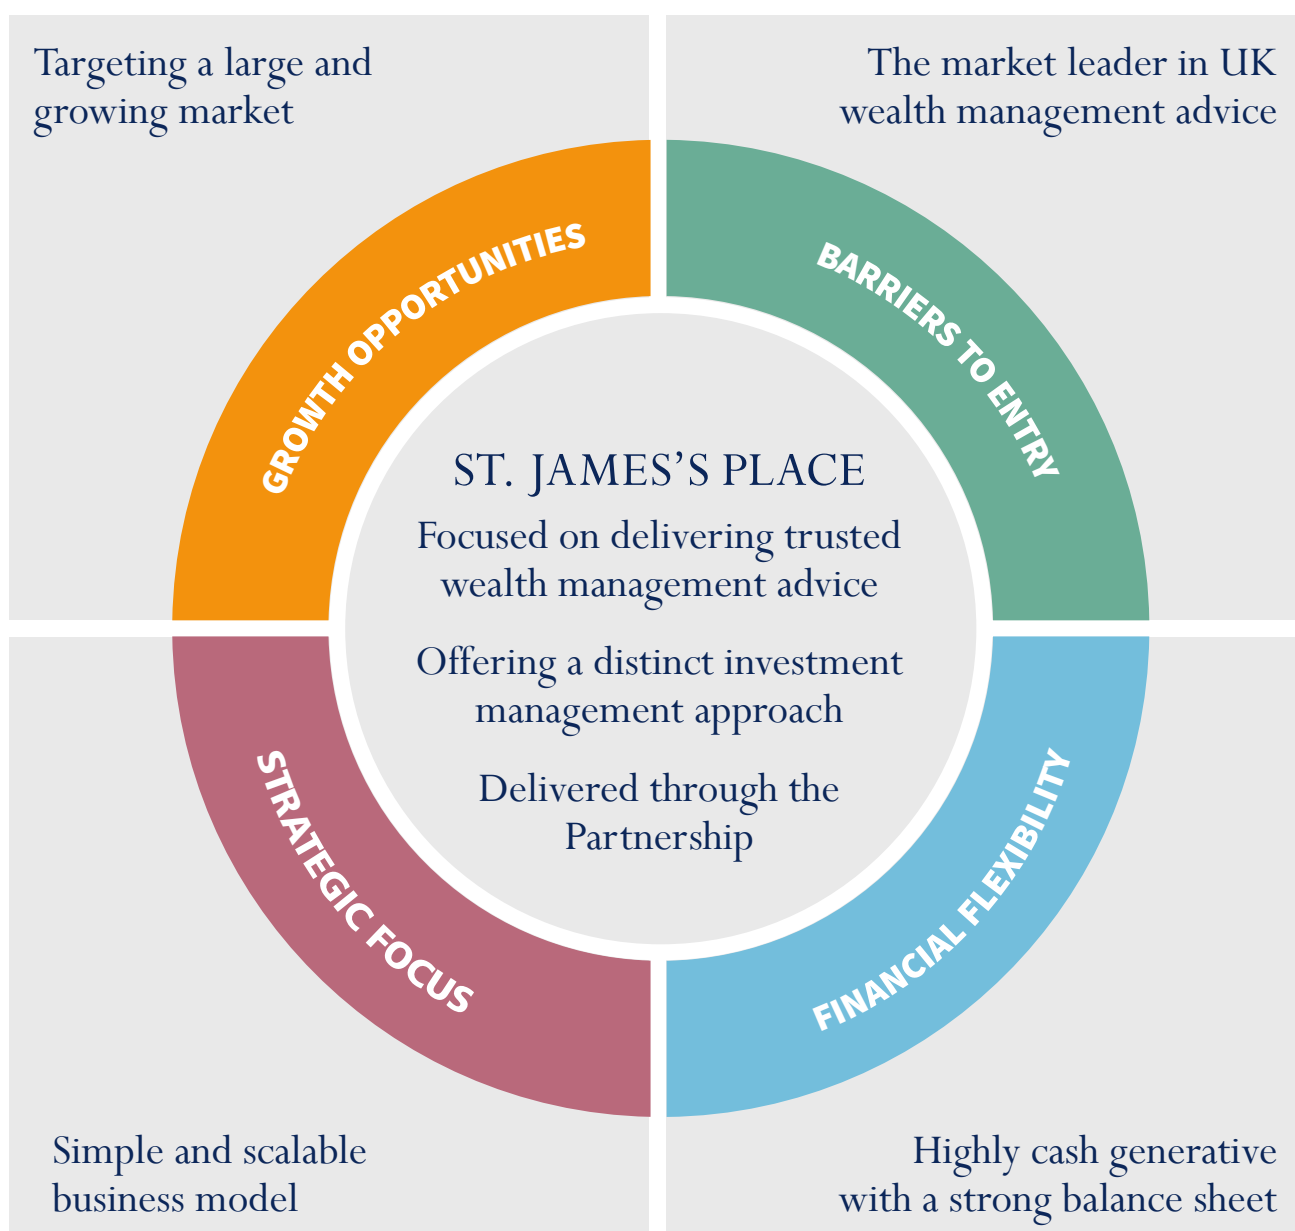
Targeting a large and growing market

The market leader in UK wealth management advice

GROWTH OPPORTUNITIES

BARRIERS TO ENTRY

ST. JAMES'S PLACE

Focused on delivering trusted wealth management advice

Offering a distinct investment management approach

Delivered through the Partnership

STRATEGIC FOCUS

FINANCIAL FLEXIBILITY

Simple and scalable business model

Highly cash generative with a strong balance sheet